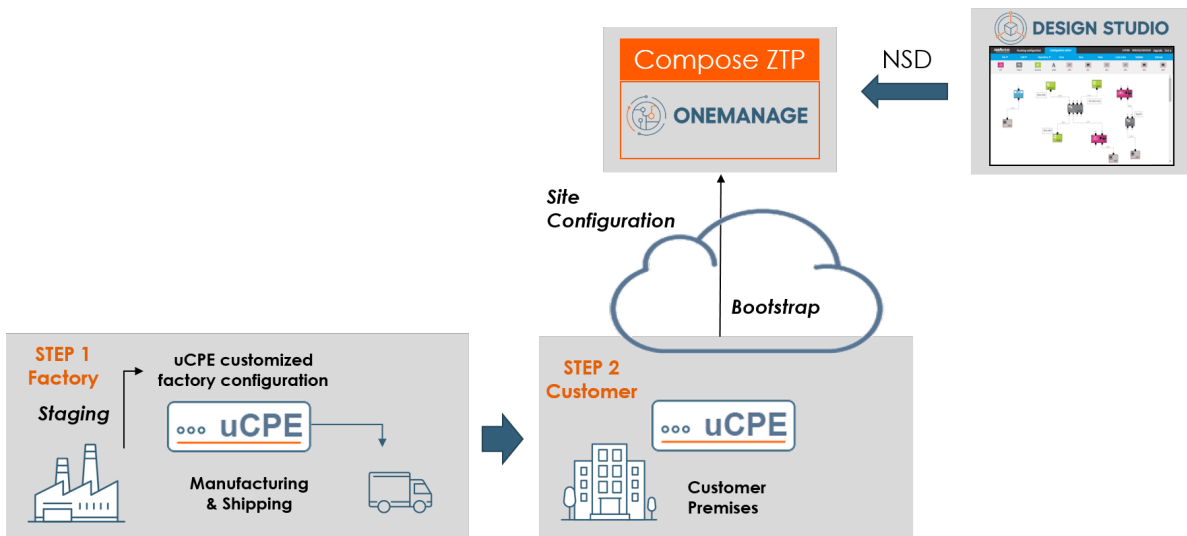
Compose ZTP

ONEMANAGE

NSD

DESIGN STUDIO

Site Configuration

Bootstrap

STEP 1 Factory

uCPE customized factory configuration

Staging

uCPE

Manufacturing & Shipping

STEP 2 Customer

uCPE

Customer Premises